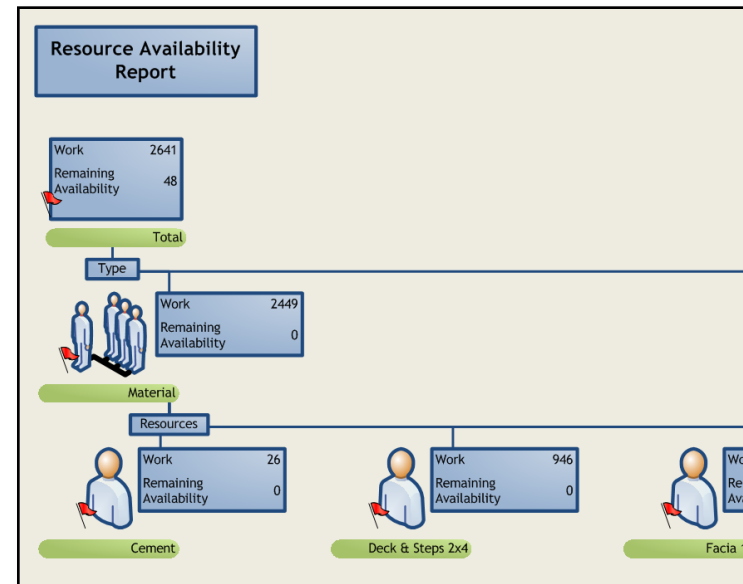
Resource Availability Report

| Work | 2641 |
|---|---|
| Remaining Availability | 48 |

Total

Type

| Work | 2449 |
|---|---|
| Remaining Availability | 0 |

Material

Resources

| Work | 26 |
|---|---|
| Remaining Availability | 0 |

Cement

| Work | 946 |
|---|---|
| Remaining Availability | 0 |

Deck & Steps 2x4

Wo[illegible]
Re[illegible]
Av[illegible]

Facia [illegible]